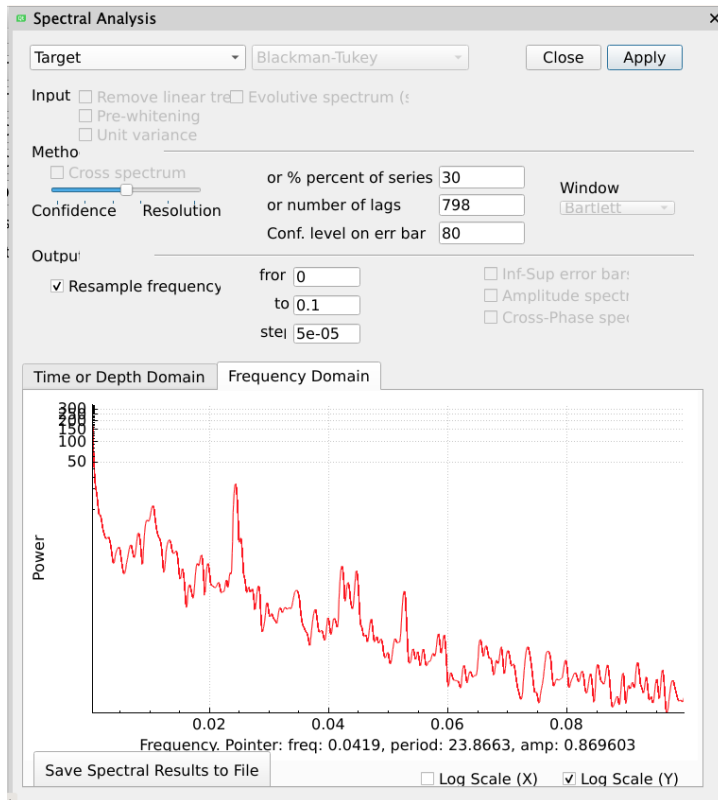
Spectral Analysis

Target

Blackman-Tukey

Close

Apply

Input

Remove linear tre

Evolutive spectrum (s

Pre-whitening

Unit variance

Metho

Cross spectrum

Confidence

Resolution

or % percent of series 30

or number of lags 798

Conf. level on err bar 80

Window

Bartlett

Output

✓ Resample frequency

fror 0

to 0.1

ste 5e-05

Inf-Sup error bar

Amplitude spectr

Cross-Phase spe

Time or Depth Domain

Frequency Domain

300
250
200
150
100
50

Power

0.02

0.04

0.06

0.08

Frequency. Pointer: freq: 0.0419, period: 23.8663, amp: 0.869603

Save Spectral Results to File

Log Scale (X)

✓ Log Scale (Y)